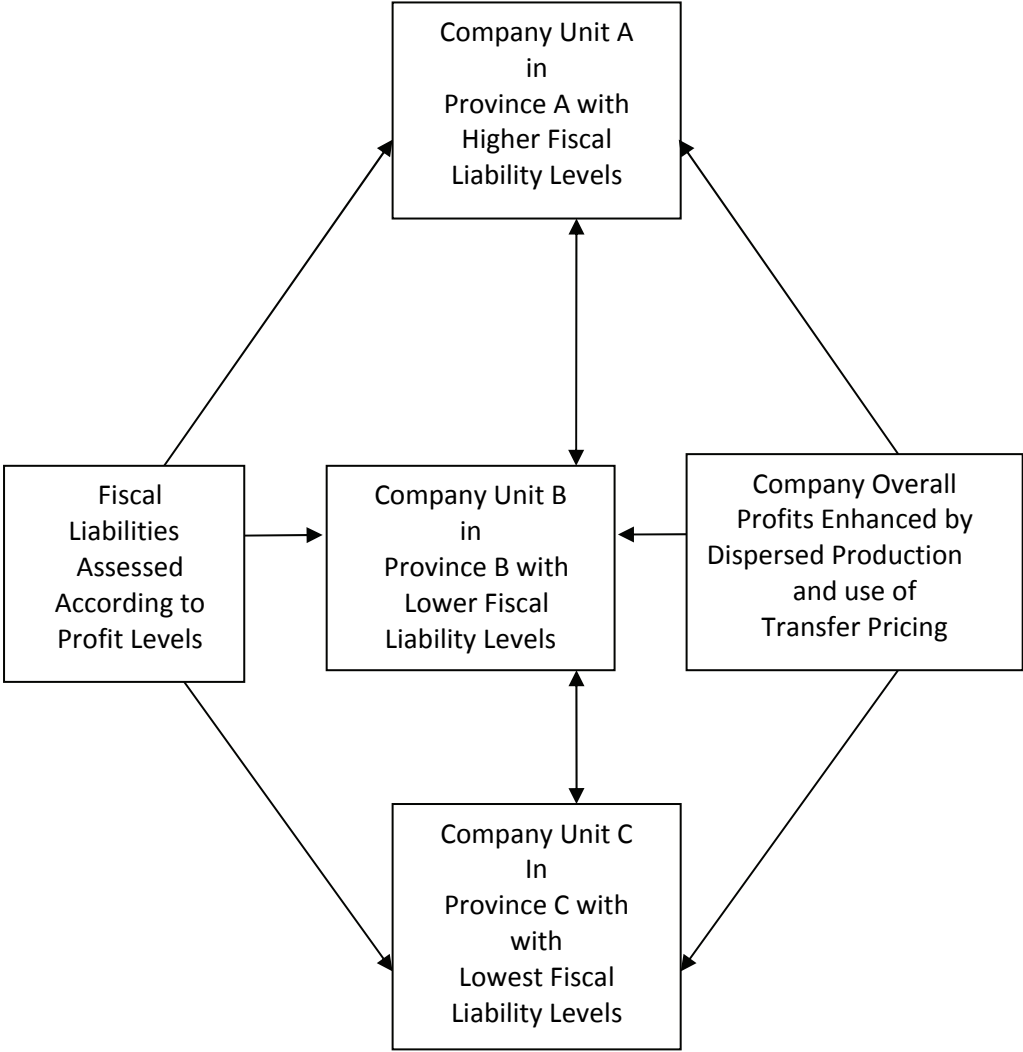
Company Unit A
in
Province A with
Higher Fiscal
Liability Levels

Fiscal
Liabilities
Assessed
According to
Profit Levels

Company Unit B
in
Province B with
Lower Fiscal
Liability Levels

Company Overall
Profits Enhanced by
Dispersed Production
and use of
Transfer Pricing

Company Unit C
In
Province C with
with
Lowest Fiscal
Liability Levels